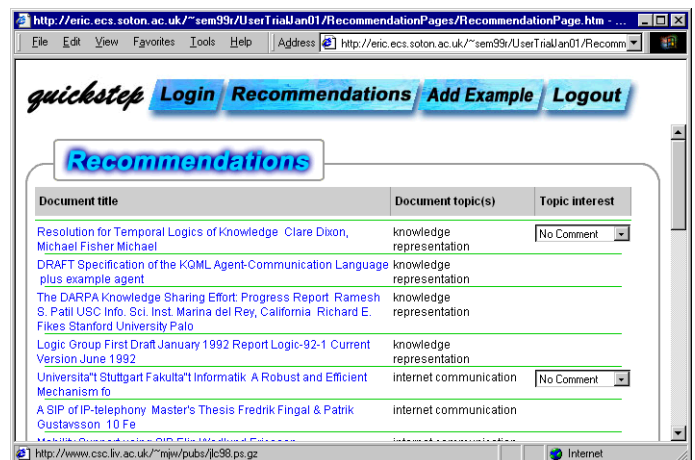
http://eric.ecs.soton.ac.uk/~sem99r/UserTrialJan01/RecommendationPages/RecommendationPage.htm - ...

File Edit View Favorites Tools Help Address http://eric.ecs.soton.ac.uk/~sem99r/UserTrialJan01/Recomm

quickstep Login Recommendations Add Example Logout

Recommendations

| Document title | Document topic(s) | Topic interest |
|---|---|---|
| Resolution for Temporal Logics of Knowledge Clare Dixon, Michael Fisher Michael | knowledge representation | No Comment |
| DRAFT Specification of the KQML Agent-Communication Language plus example agent | knowledge representation | |
| The DARPA Knowledge Sharing Effort: Progress Report Ramesh S. Patil USC Info. Sci. Inst. Marina del Rey, California Richard E. Fikes Stanford University Palo | knowledge representation | |
| Logic Group First Draft January 1992 Report Logic-92-1 Current Version June 1992 | knowledge representation | |
| Universita"t Stuttgart Fakulta"t Informatik A Robust and Efficient Mechanism fo | internet communication | No Comment |
| A SIP of IP-telephony Master's Thesis Fredrik Fingal & Patrik Gustavsson 10 Fe | internet communication | |
| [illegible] | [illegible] | |

http://www.csc.liv.ac.uk/~mjw/pubs/jlc98.ps.gz Internet